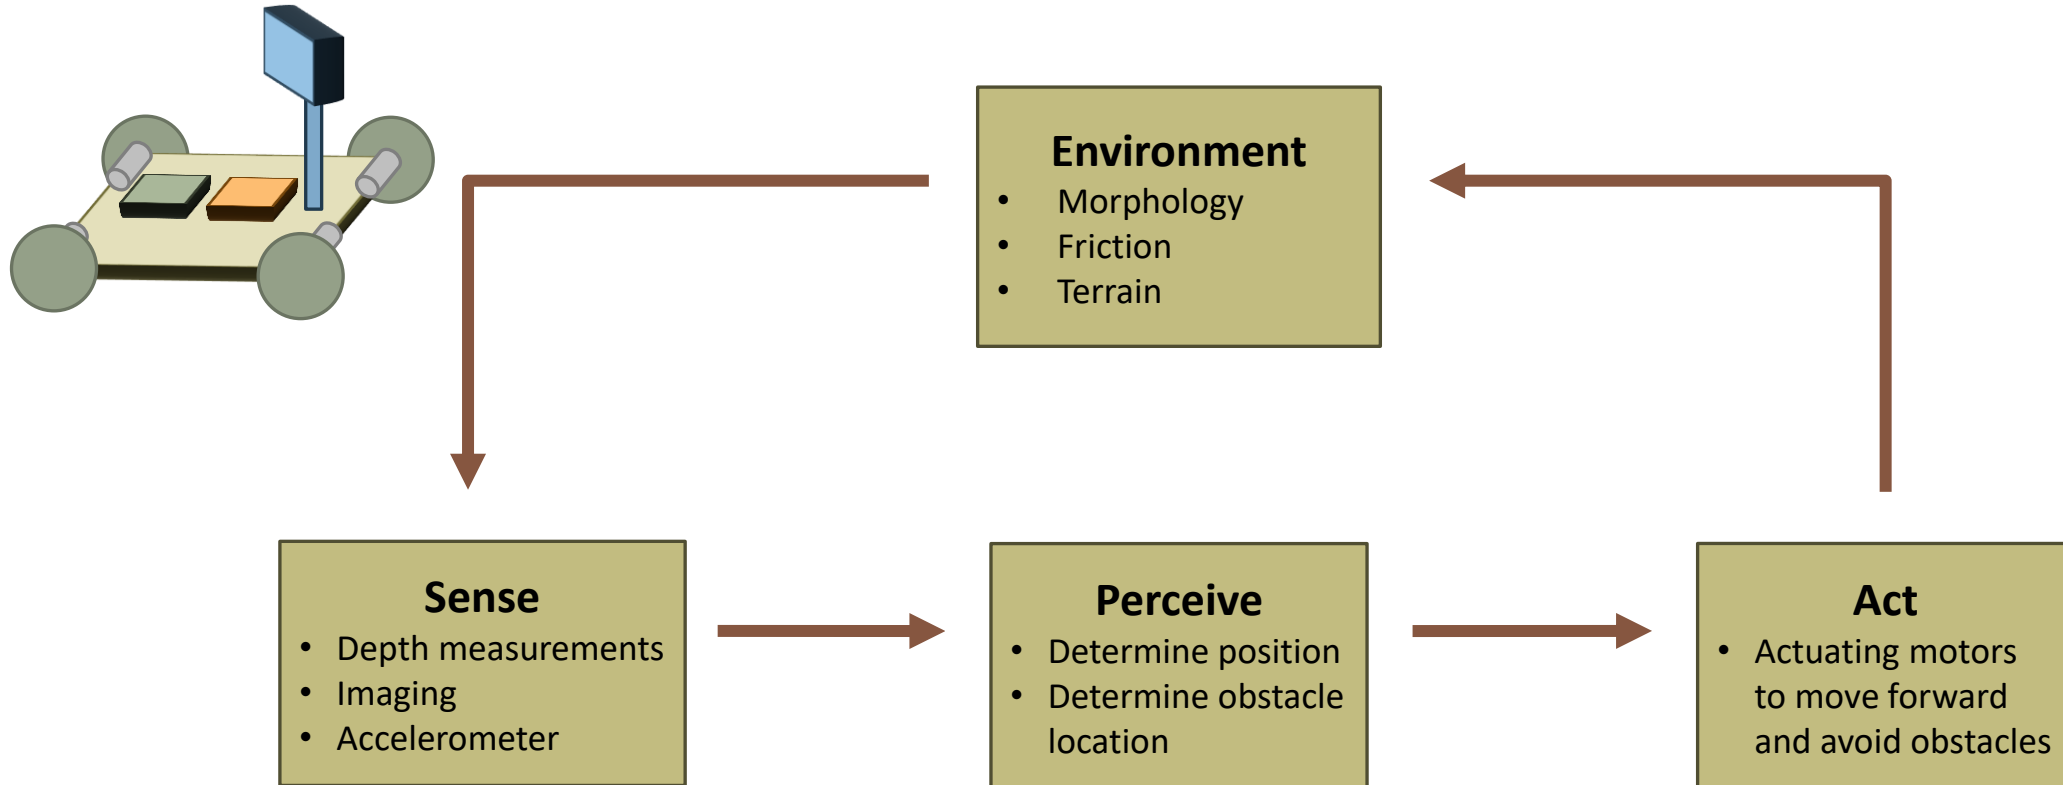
Environment
- Morphology
- Friction
- Terrain

Sense
- Depth measurements
- Imaging
- Accelerometer

Perceive
- Determine position
- Determine obstacle location

Act
- Actuating motors to move forward and avoid obstacles